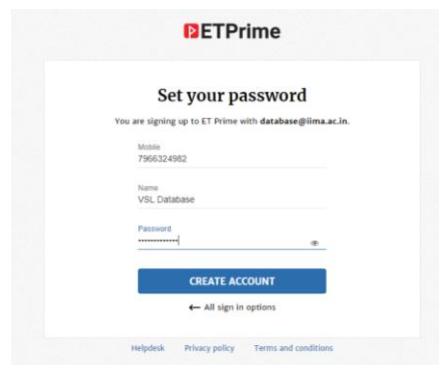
ETPrime

Set your password

You are signing up to ET Prime with database@iima.ac.in.

Mobile
7966324982

Name
VSL Database

Password
••••••••••••••

CREATE ACCOUNT

← All sign in options

Helpdesk Privacy policy Terms and conditions